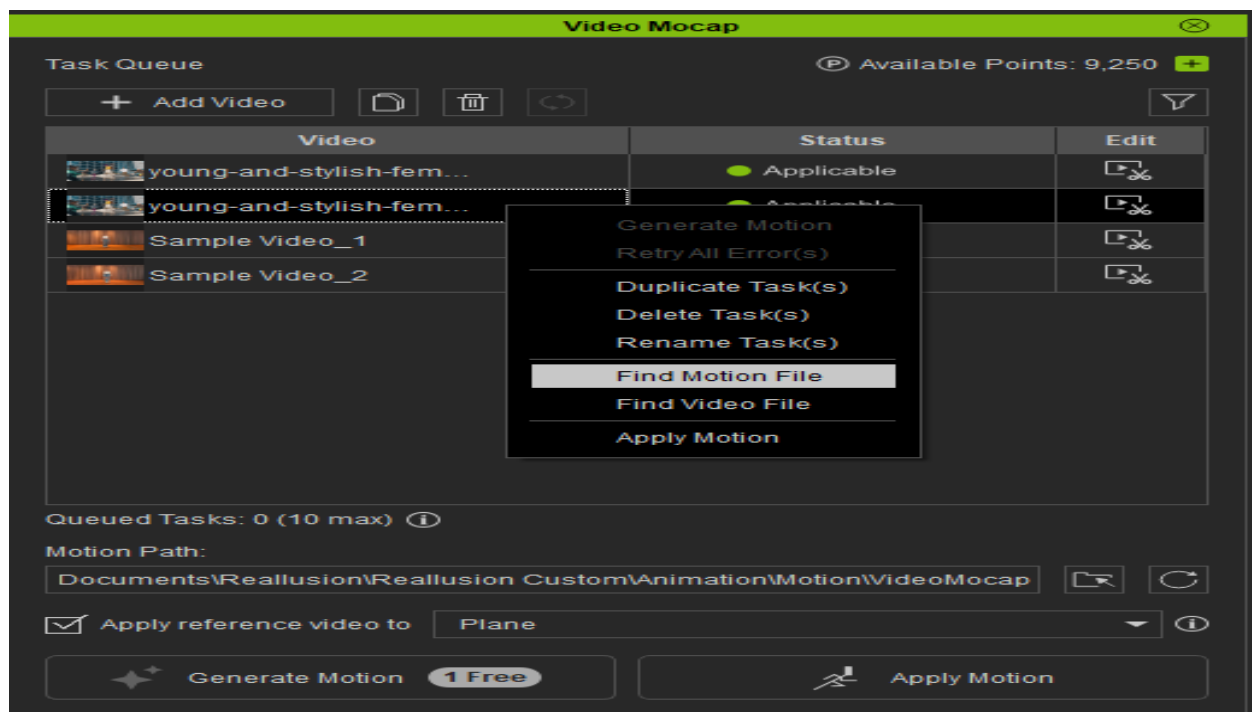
Video Mocap

Task Queue

Ⓟ Available Points: 9,250

+ Add Video

| Video | Status | Edit |
|---|---|---|
| young-and-stylish-fem... | Applicable | |
| young-and-stylish-fem... | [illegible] | |
| Sample Video_1 | | |
| Sample Video_2 | | |

Generate Motion
Retry All Error(s)
Duplicate Task(s)
Delete Task(s)
Rename Task(s)
Find Motion File
Find Video File
Apply Motion

Queued Tasks: 0 (10 max)

Motion Path:

Documents\Reallusion\Reallusion Custom\Animation\Motion\VideoMocap

Apply reference video to Plane

Generate Motion 1 Free

Apply Motion